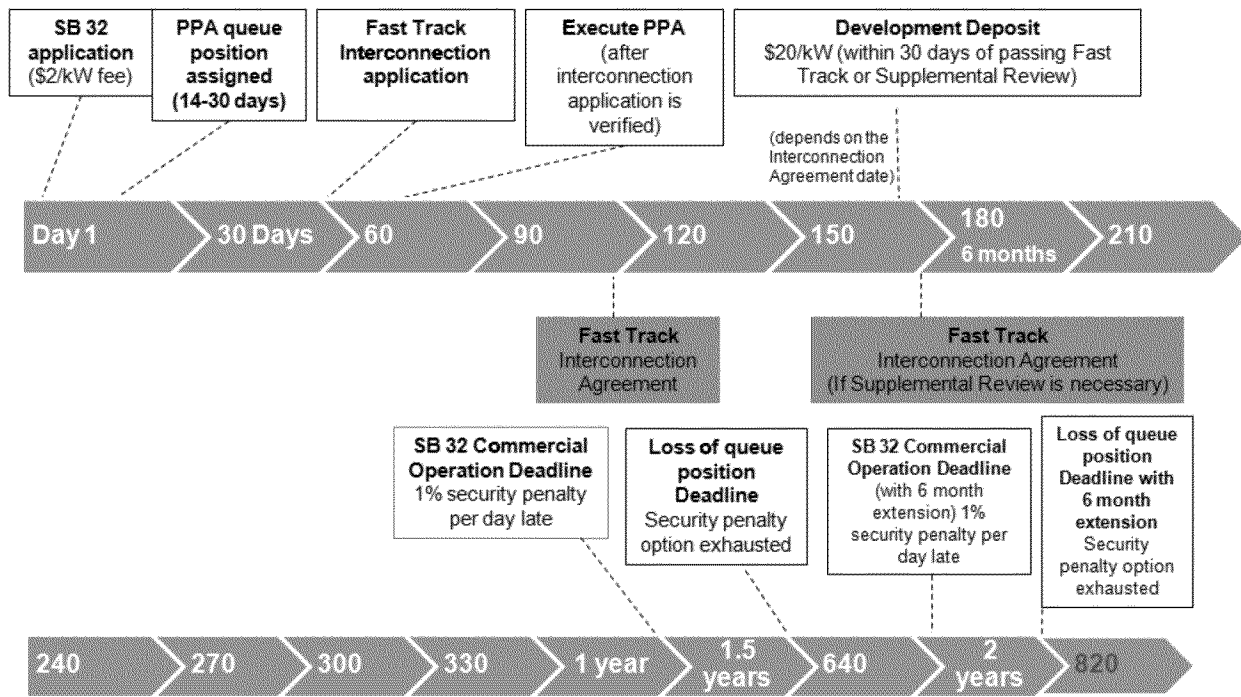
SB 32 application ($2/kW fee)

PPA queue position assigned (14-30 days)

Fast Track Interconnection application

Execute PPA (after interconnection application is verified)

Development Deposit $20/kW (within 30 days of passing Fast Track or Supplemental Review)

(depends on the Interconnection Agreement date)

Day 1 | 30 Days | 60 | 90 | 120 | 150 | 180 6 months | 210

Fast Track Interconnection Agreement

Fast Track Interconnection Agreement (If Supplemental Review is necessary)

SB 32 Commercial Operation Deadline 1% security penalty per day late

Loss of queue position Deadline Security penalty option exhausted

SB 32 Commercial Operation Deadline (with 6 month extension) 1% security penalty per day late

Loss of queue position Deadline with 6 month extension Security penalty option exhausted

240 | 270 | 300 | 330 | 1 year | 1.5 years | 640 | 2 years | 820